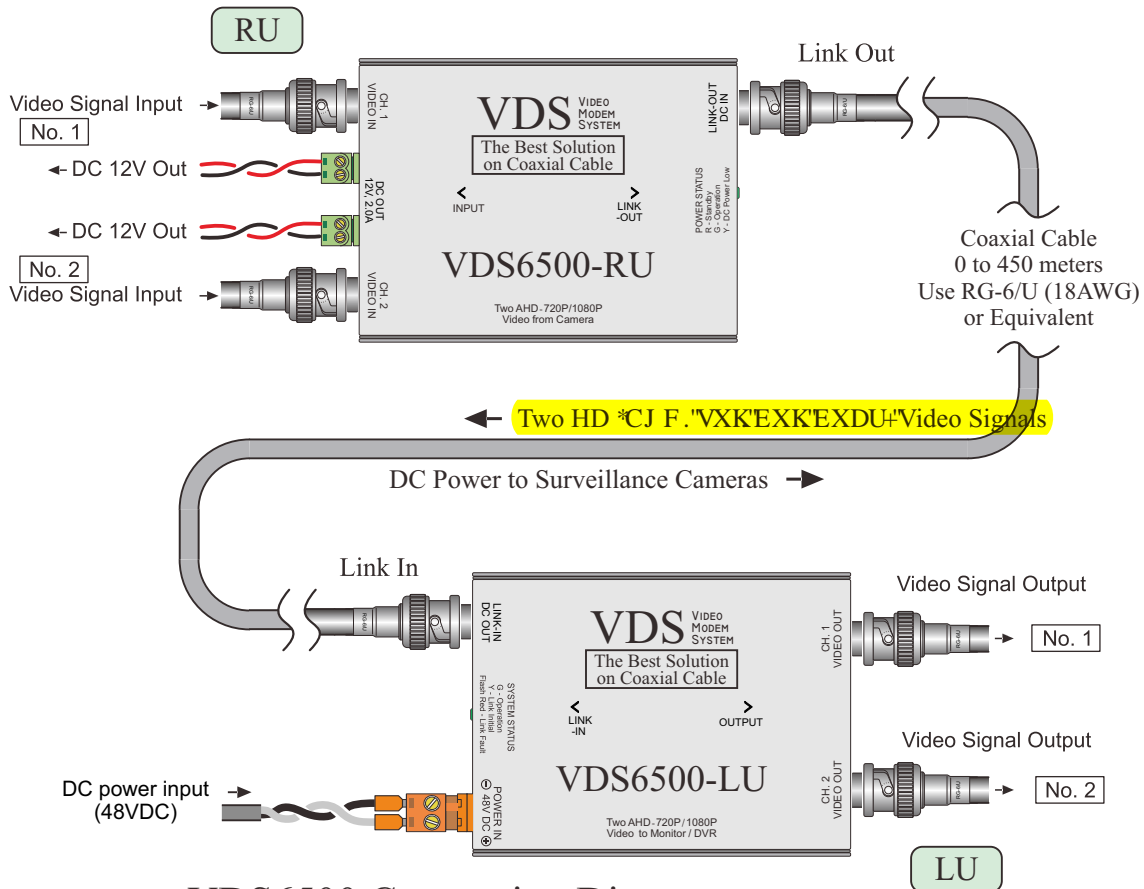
RU

Video Signal Input
No. 1
DC 12V Out
DC 12V Out
No. 2
Video Signal Input

CH. 1 VIDEO IN
DC OUT 12V, 2.0A
CH. 2 VIDEO IN

VDS VIDEO MODEM SYSTEM
The Best Solution on Coaxial Cable
INPUT
LINK -OUT
VDS6500-RU
Two AHD-720P/1080P Video from Camera

LINK-OUT DC IN
POWER STATUS R - Standby G - Operation Y - DC Power Low

Link Out

Coaxial Cable
0 to 450 meters
Use RG-6/U (18AWG)
or Equivalent

Two HD *CJ F ."VXK"EXK"EXDU+"Video Signals

DC Power to Surveillance Cameras

Link In

LINK-IN DC OUT
SYSTEM STATUS G - Operation Y - Link Initial Flash Red - Link Fault

VDS VIDEO MODEM SYSTEM
The Best Solution on Coaxial Cable
LINK -IN
OUTPUT
VDS6500-LU
Two AHD-720P/1080P Video to Monitor / DVR

CH. 1 VIDEO OUT
CH. 2 VIDEO OUT

Video Signal Output
No. 1
Video Signal Output
No. 2

DC power input
(48VDC)
⊖ POWER IN 48V DC ⊕

LU

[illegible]